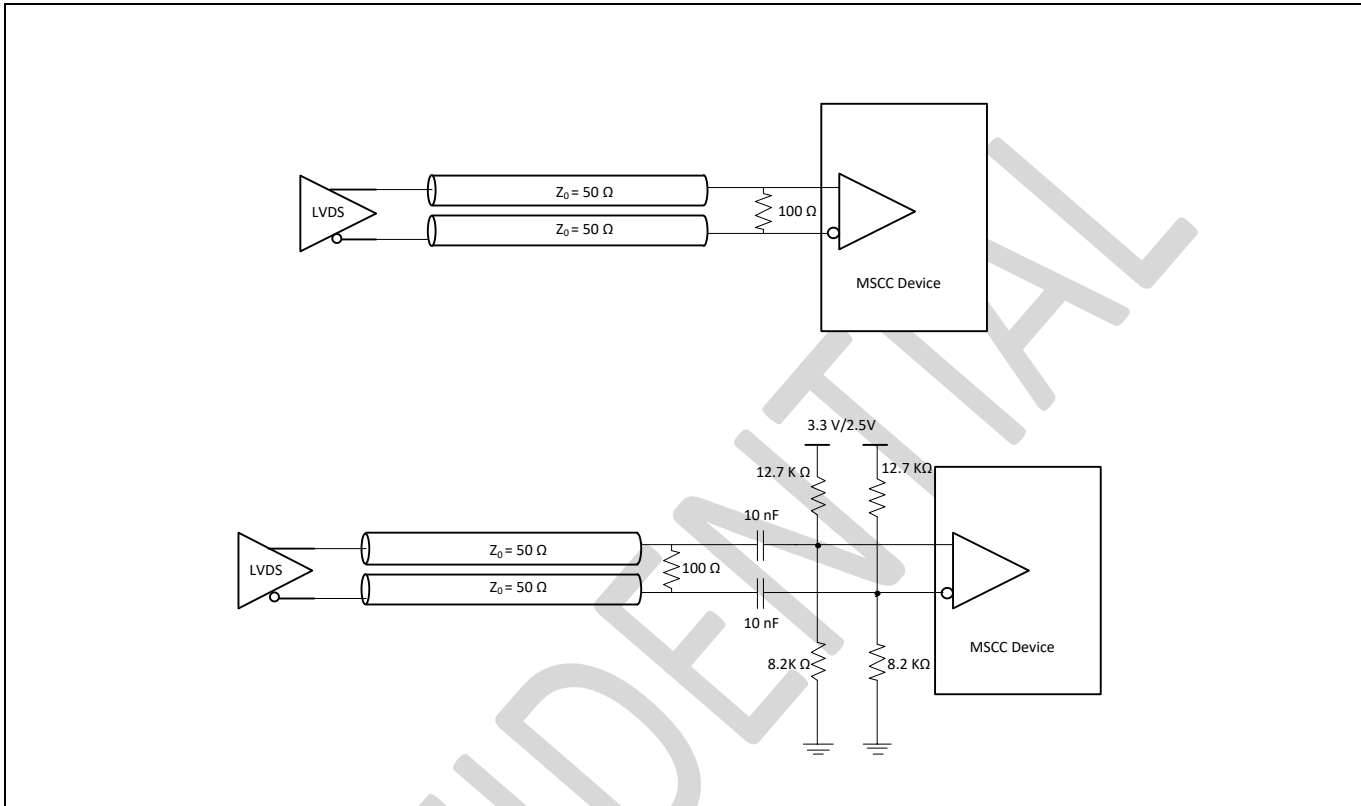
LVDS

$Z_0 = 50\ \Omega$

$Z_0 = 50\ \Omega$

$100\ \Omega$

MSCC Device

3.3 V/2.5V

12.7 K Ω

12.7 KΩ

LVDS

$Z_0 = 50\ \Omega$

$Z_0 = 50\ \Omega$

10 nF

$100\ \Omega$

10 nF

8.2K Ω

8.2 KΩ

MSCC Device

CONFIDENTIAL